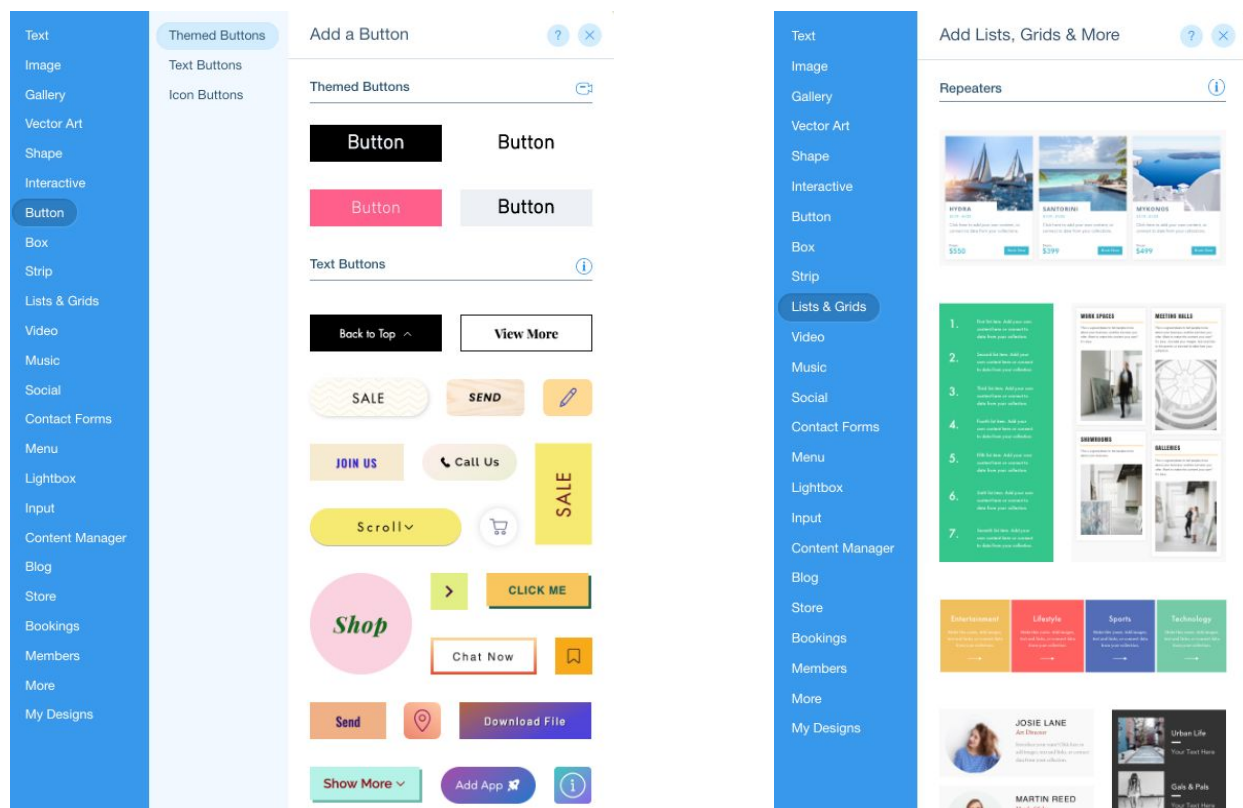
Text
Image
Gallery
Vector Art
Shape
Interactive
Button
Box
Strip
Lists & Grids
Video
Music
Social
Contact Forms
Menu
Lightbox
Input
Content Manager
Blog
Store
Bookings
Members
More
My Designs

Themed Buttons
Text Buttons
Icon Buttons

Add a Button

Themed Buttons

Button
Button
Button
Button

Text Buttons

Back to Top
View More
SALE
SEND
JOIN US
Call Us
SALE
Scroll
Shop
CLICK ME
Chat Now
Send
Download File
Show More
Add App

Text
Image
Gallery
Vector Art
Shape
Interactive
Button
Box
Strip
Lists & Grids
Video
Music
Social
Contact Forms
Menu
Lightbox
Input
Content Manager
Blog
Store
Bookings
Members
More
My Designs

Add Lists, Grids & More

Repeaters

HYDRA
SANTORINI
MYKONOS
$550
$399
$499

WORK SPACES
MEETING HALLS
SHOWROOMS
GALLERIES

Entertainment
Lifestyle
Sports
Technology

JOSIE LANE
Art Director
MARTIN REED

Urban Life
Your Text Here
Gals & Pals
Your Text Here